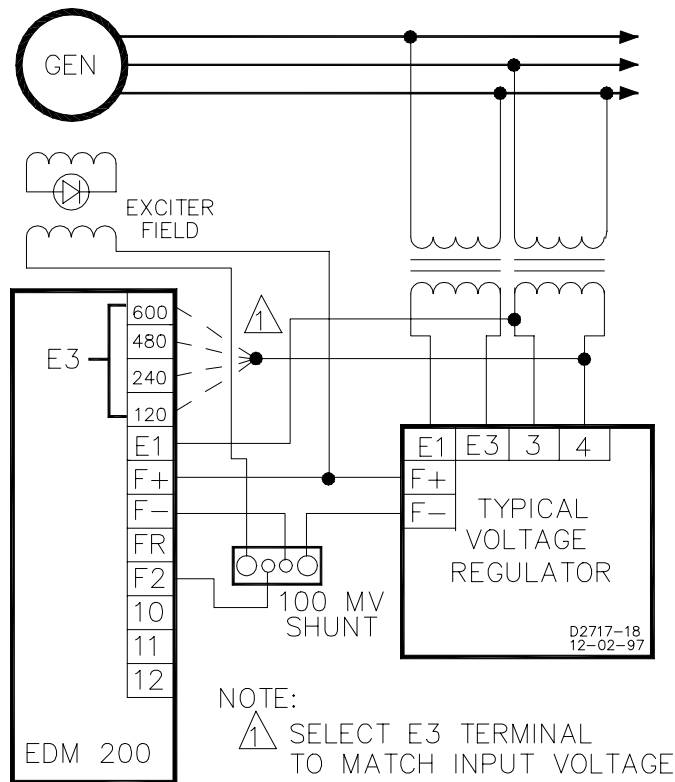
GEN

EXCITER FIELD

E3

600
480
240
120
E1
F+
F−
FR
F2
10
11
12

1

E1 E3 3 4
F+
F−

TYPICAL VOLTAGE REGULATOR

D2717-18
12-02-97

100 MV SHUNT

NOTE:
1 SELECT E3 TERMINAL TO MATCH INPUT VOLTAGE

EDM 200